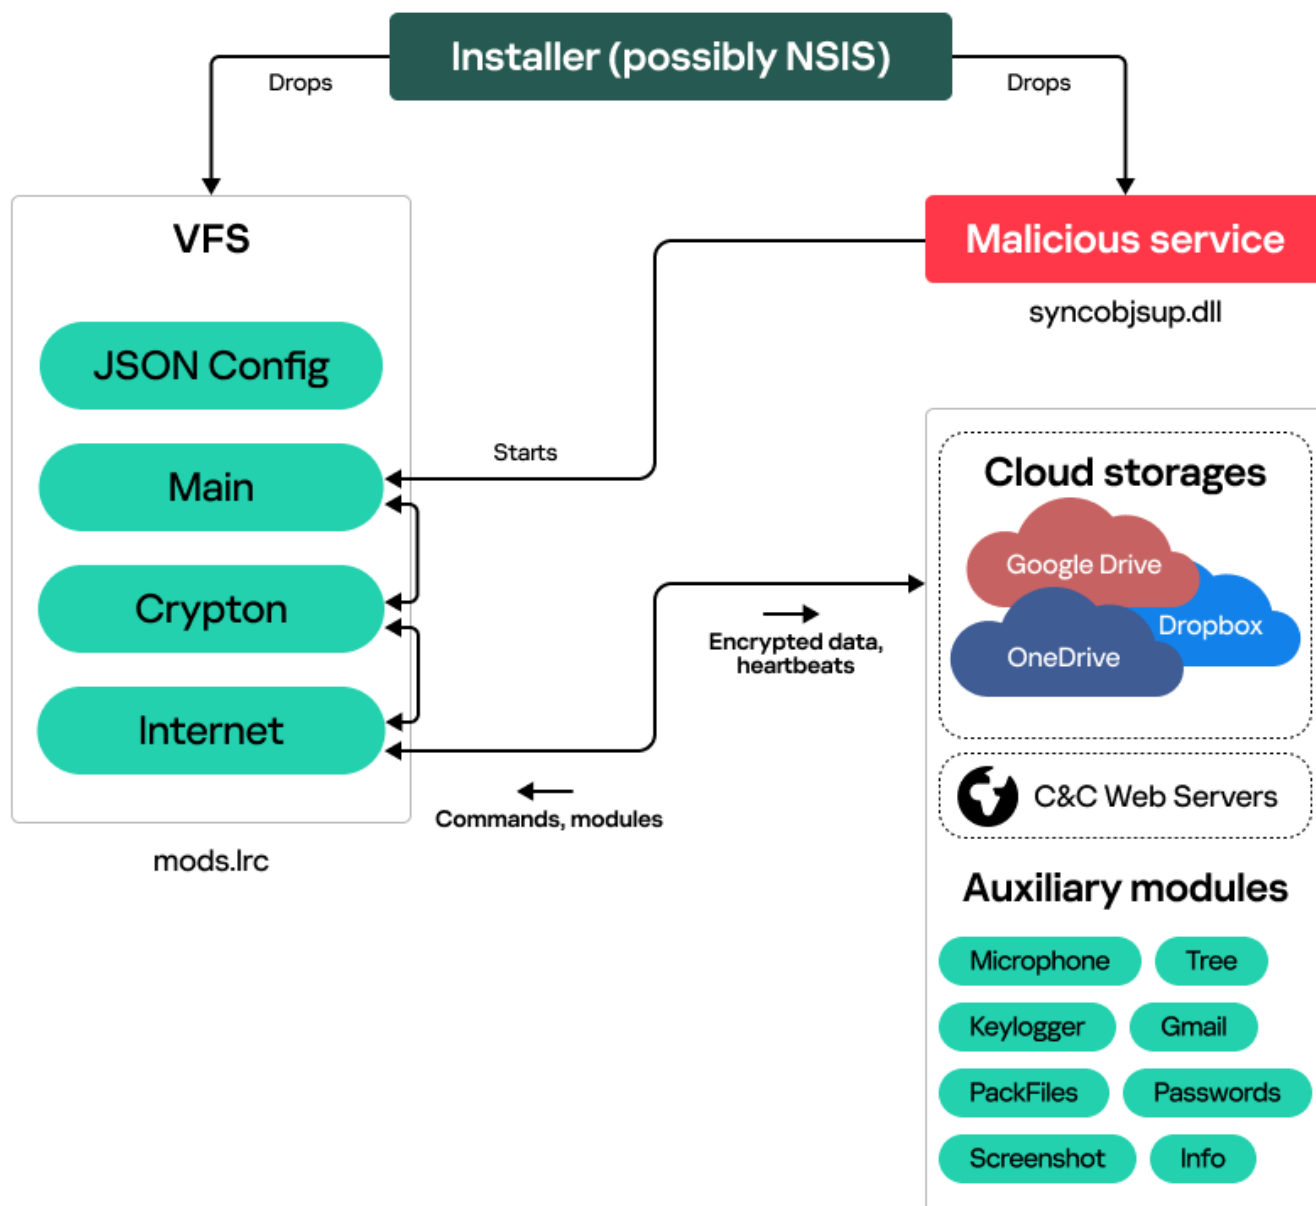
Installer (possibly NSIS)

Drops

Drops

VFS

JSON Config

Main

Crypton

Internet

mods.lrc

Malicious service

syncobjsup.dll

Starts

Encrypted data, heartbeats

Commands, modules

Cloud storages

Google Drive

Dropbox

OneDrive

C&C Web Servers

Auxiliary modules

Microphone

Tree

Keylogger

Gmail

PackFiles

Passwords

Screenshot

Info